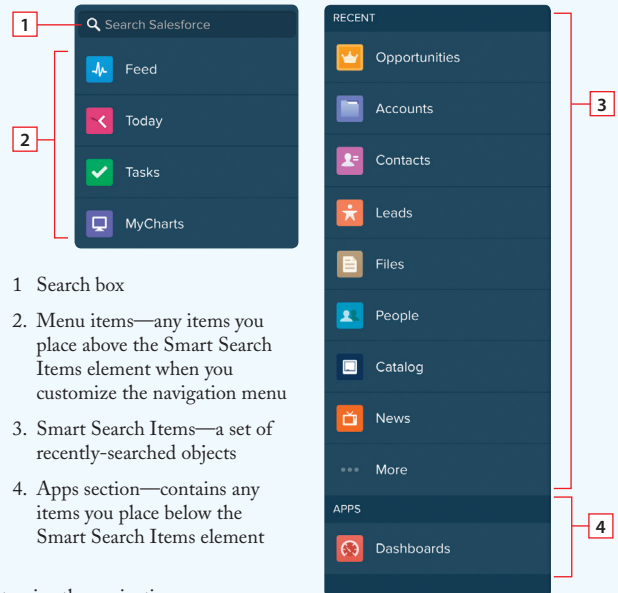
1

Search Salesforce

2

Feed

Today

Tasks

MyCharts

1 Search box

2. Menu items—any items you place above the Smart Search Items element when you customize the navigation menu

3. Smart Search Items—a set of recently-searched objects

4. Apps section—contains any items you place below the Smart Search Items element

RECENT

3

Opportunities

Accounts

Contacts

Leads

Files

People

Catalog

News

More

APPS

4

Dashboards